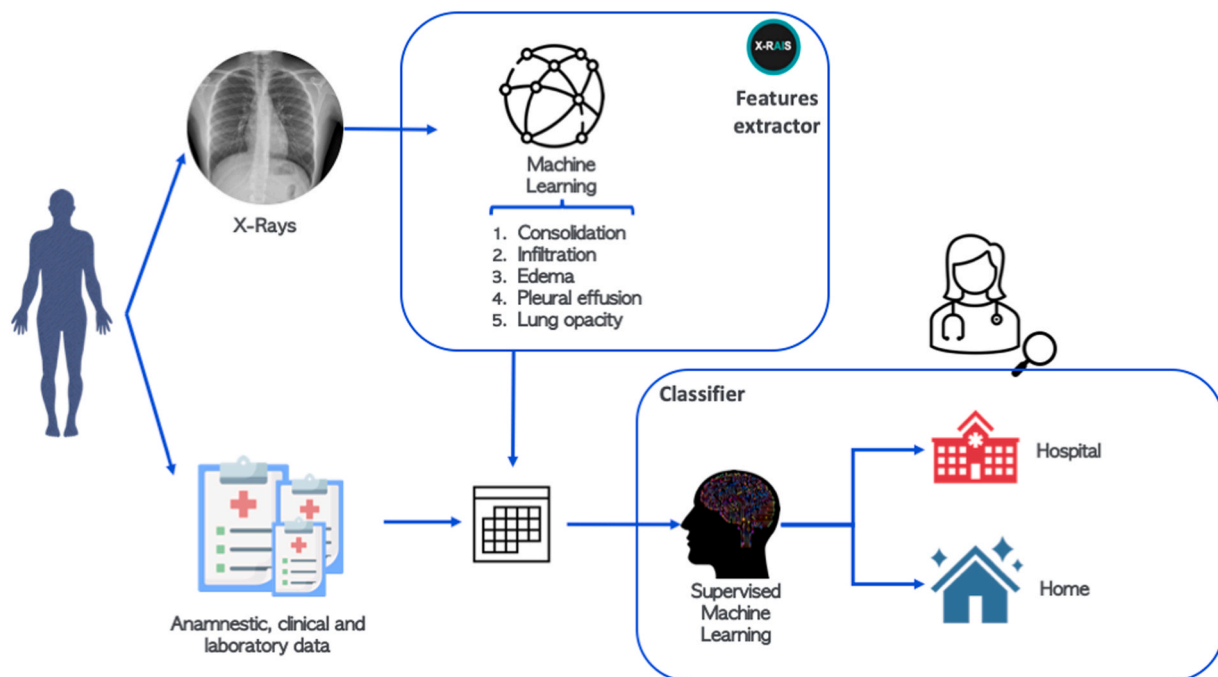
X-RAIS

Features extractor

Machine Learning

1. Consolidation
2. Infiltration
3. Edema
4. Pleural effusion
5. Lung opacity

X-Rays

Classifier

Hospital

Home

Supervised Machine Learning

Anamnestic, clinical and laboratory data